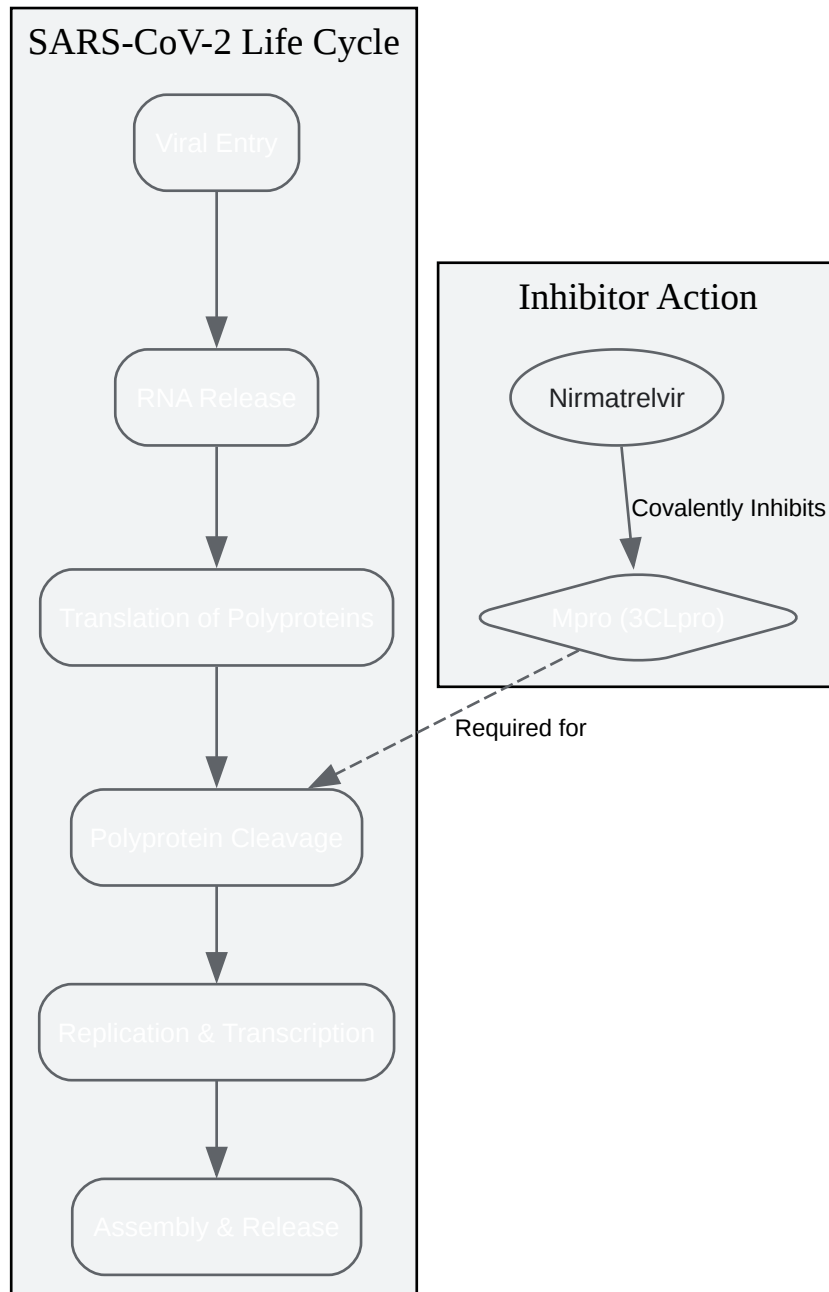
SARS-CoV-2 Life Cycle

Viral Entry

RNA Release

Translation of Polyproteins

Polyprotein Cleavage

Replication & Transcription

Assembly & Release

Inhibitor Action

Nirmatrelvir

Covalently Inhibits

Mpro (3CLpro)

Required for